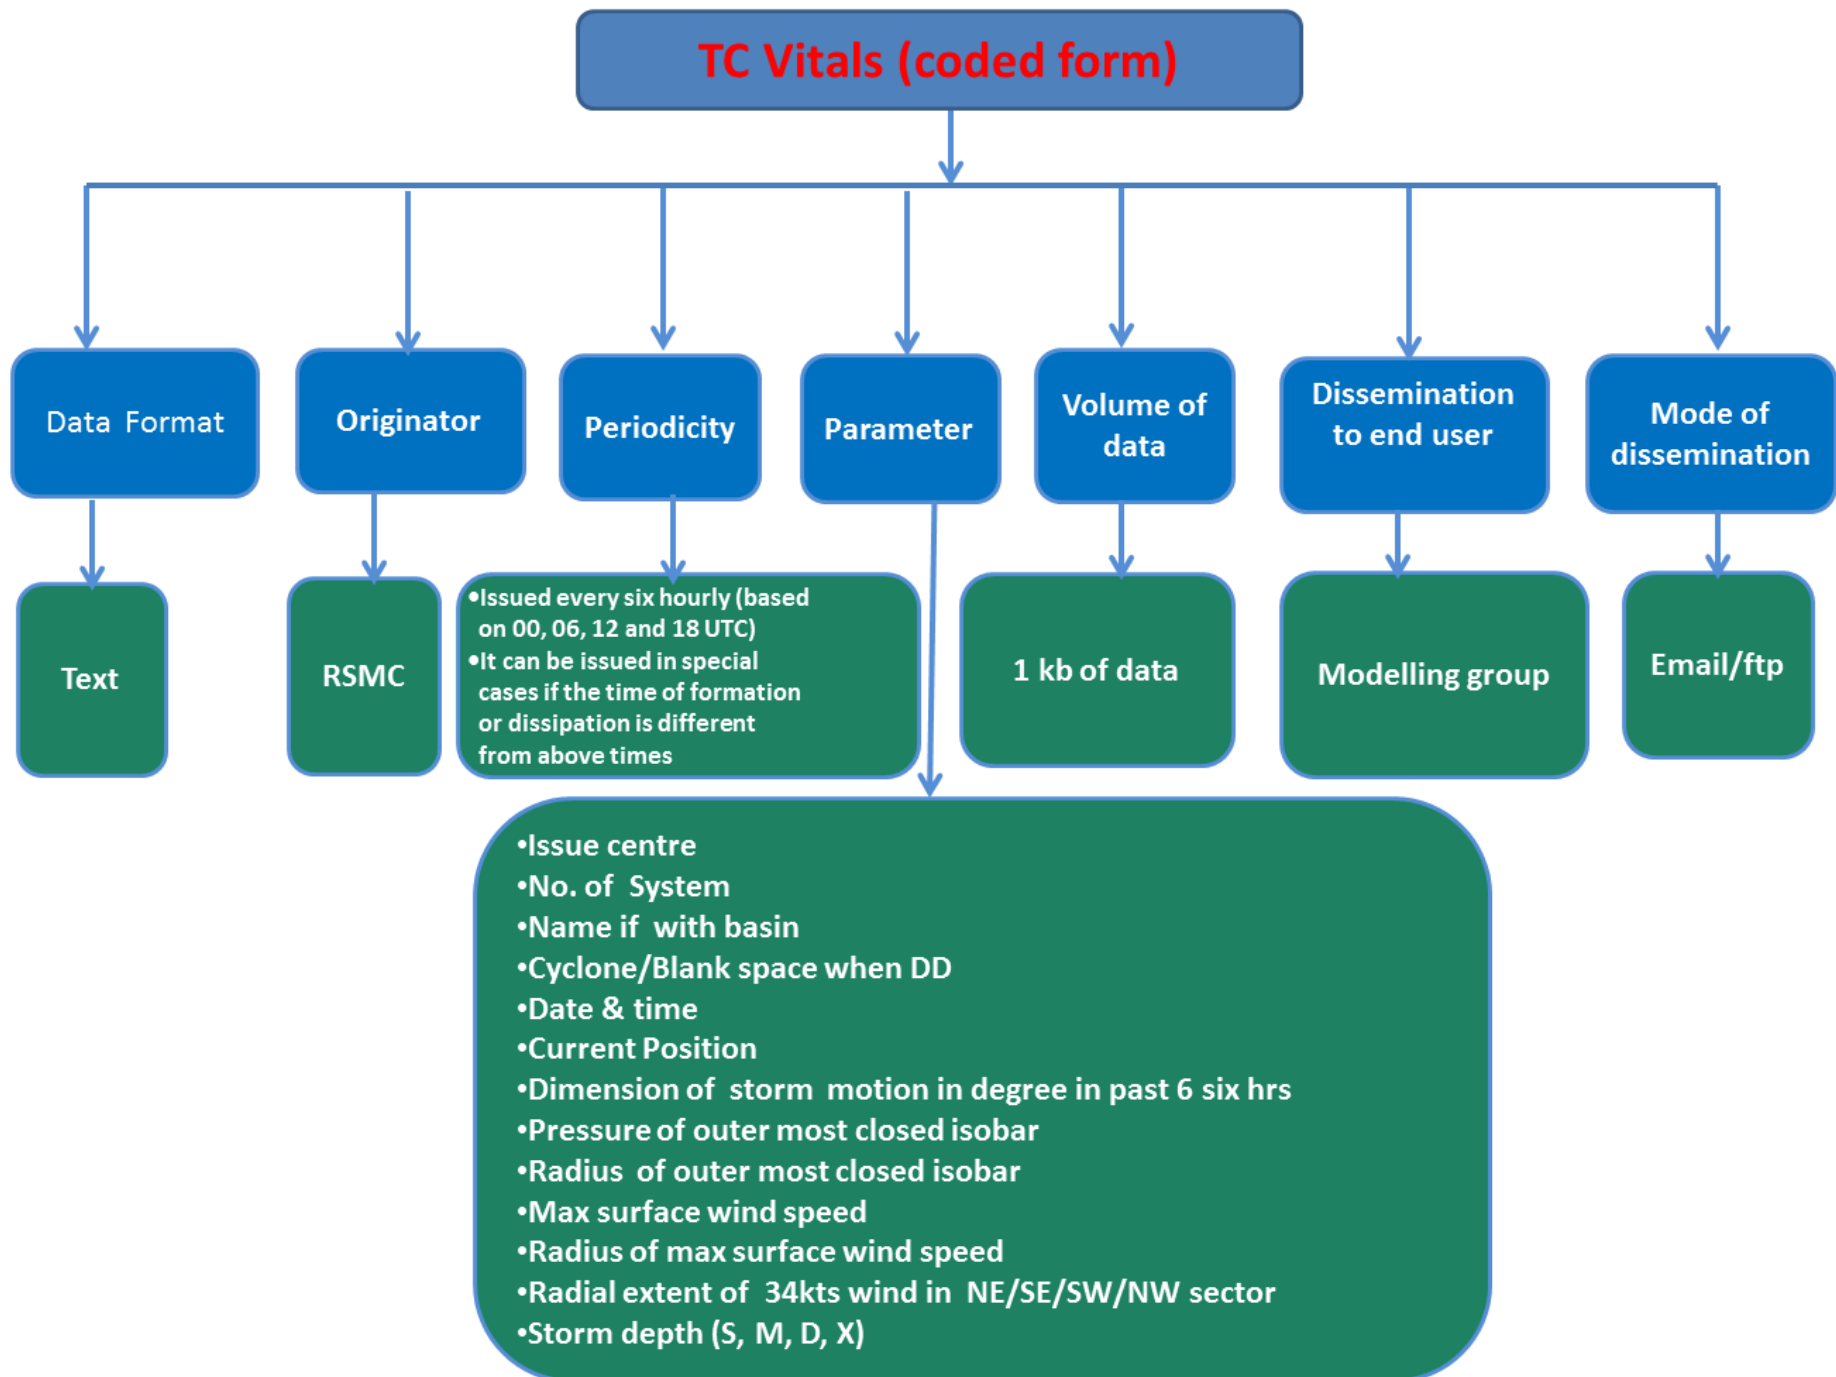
TC Vitals (coded form)

Data Format

Text

Originator

RSMC

Periodicity

•Issued every six hourly (based on 00, 06, 12 and 18 UTC)
•It can be issued in special cases if the time of formation or dissipation is different from above times

Parameter

Volume of data

1 kb of data

Dissemination to end user

Modelling group

Mode of dissemination

Email/ftp

•Issue centre
•No. of System
•Name if with basin
•Cyclone/Blank space when DD
•Date & time
•Current Position
•Dimension of storm motion in degree in past 6 six hrs
•Pressure of outer most closed isobar
•Radius of outer most closed isobar
•Max surface wind speed
•Radius of max surface wind speed
•Radial extent of 34kts wind in NE/SE/SW/NW sector
•Storm depth (S, M, D, X)